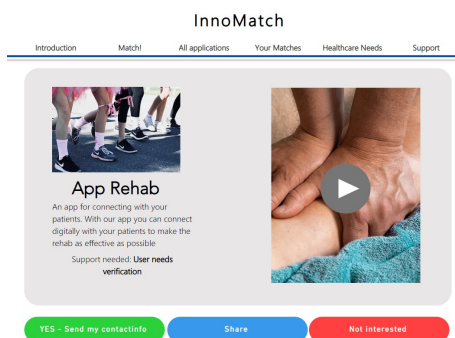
InnoMatch

Introduction Match! All applications Your Matches Healthcare Needs Support

App Rehab

An app for connecting with your patients. With our app you can connect digitally with your patients to make the rehab as effective as possible

Support needed: **User needs verification**

YES - Send my contactinfo

Share

Not interested